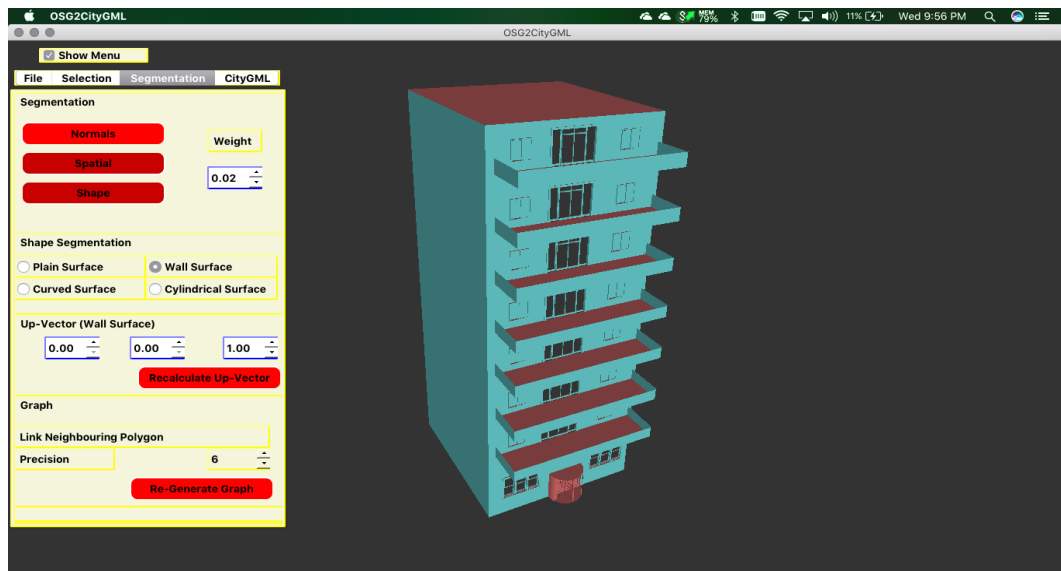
OSG2CityGML
MEM 79%
11%
Wed 9:56 PM
OSG2CityGML

Show Menu
File | Selection | Segmentation | CityGML

Segmentation
Normals
Spatial
Shape
Weight
0.02

Shape Segmentation
Plain Surface
Wall Surface
Curved Surface
Cylindrical Surface

Up-Vector (Wall Surface)
0.00
0.00
1.00
Recalculate Up-Vector

Graph
Link Neighbouring Polygon
Precision
6
Re-Generate Graph